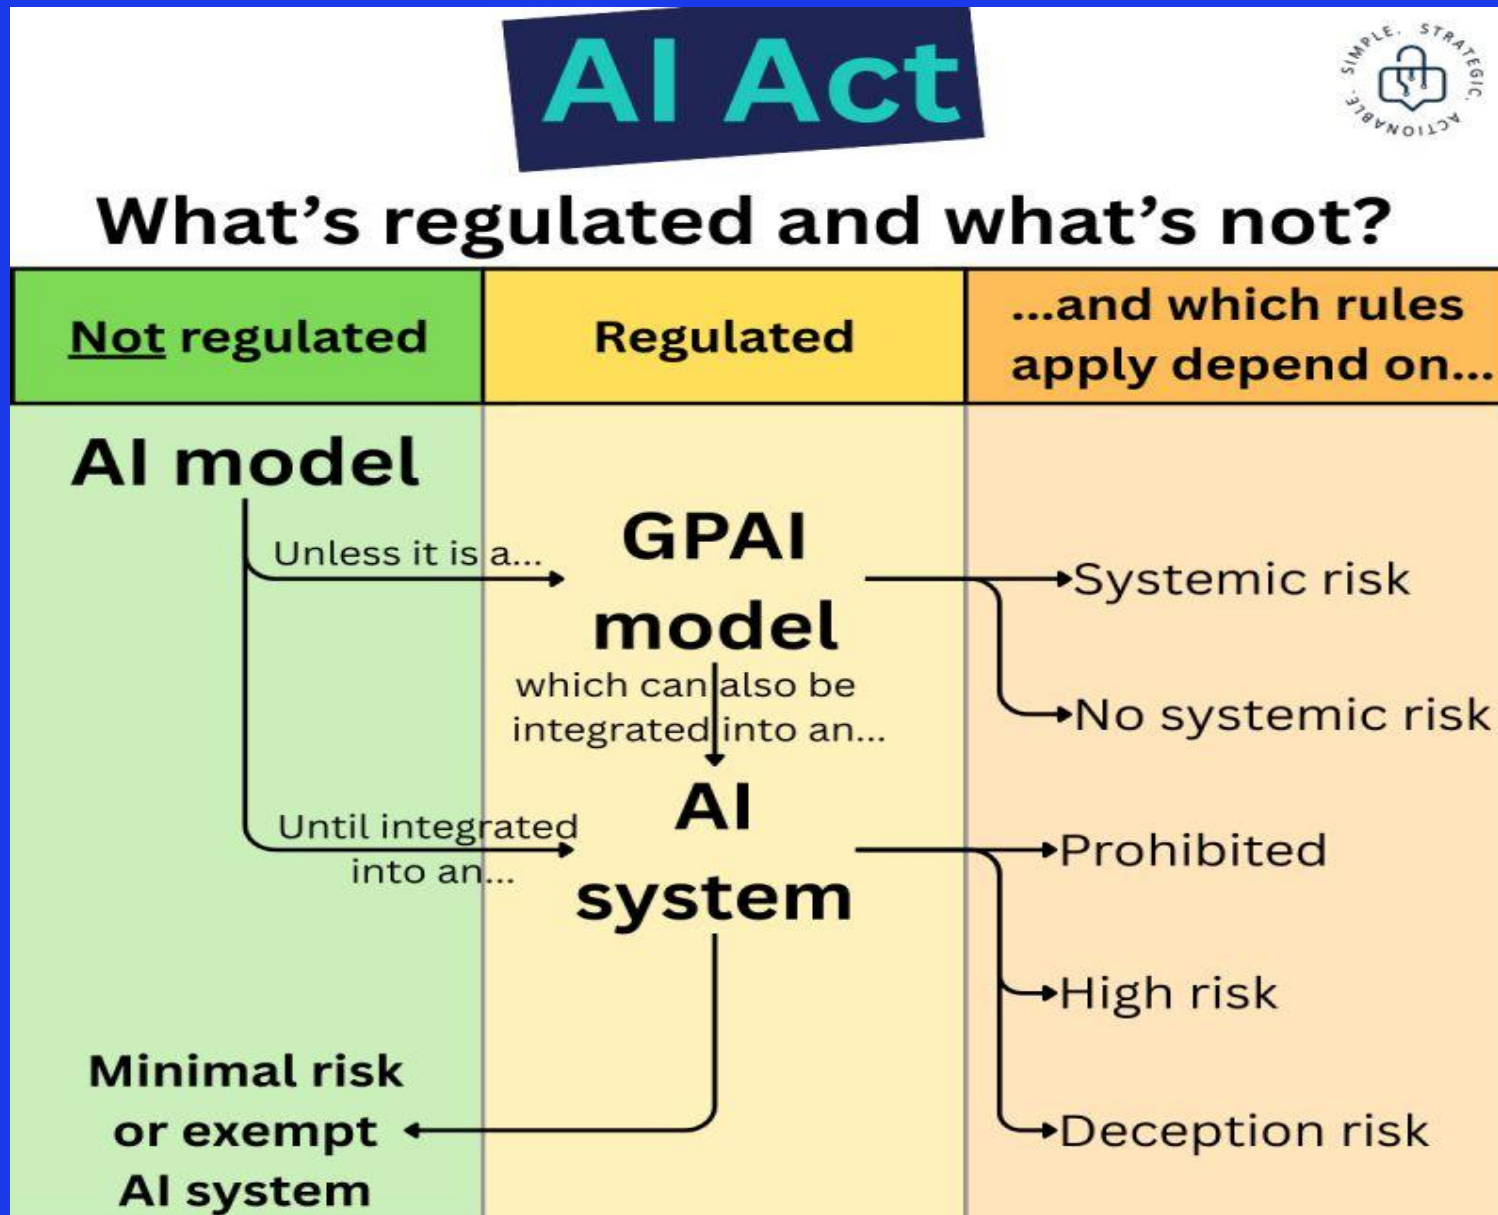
AI Act

SIMPLE. STRATEGIC. ACTIONABLE.

What's regulated and what's not?

| Not regulated | Regulated | ...and which rules apply depend on... |
|---|---|---|

AI model

Unless it is a...

GPAI model

Systemic risk

No systemic risk

which can also be integrated into an...

Until integrated into an...

AI system

Prohibited

High risk

Deception risk

Minimal risk or exempt AI system